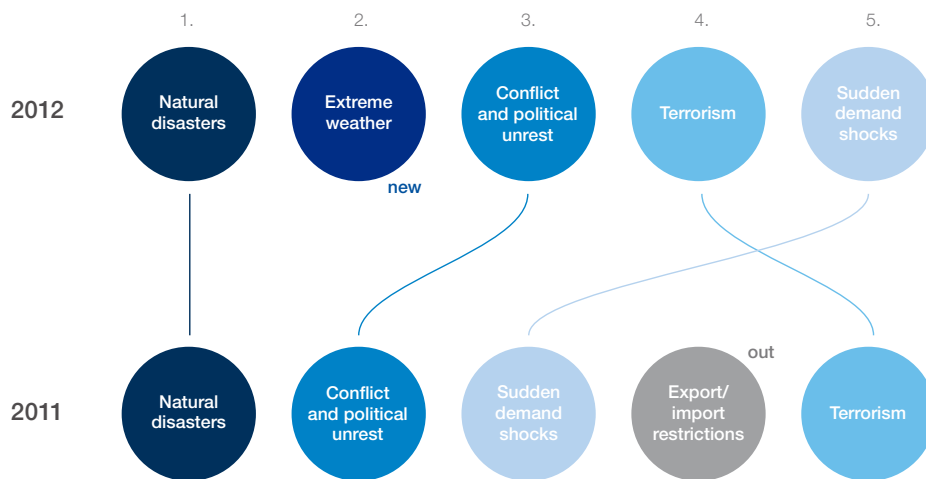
1. 2. 3. 4. 5.

2012

Natural disasters

Extreme weather

new

Conflict and political unrest

Terrorism

Sudden demand shocks

2011

Natural disasters

Conflict and political unrest

Sudden demand shocks

out

Export/ import restrictions

Terrorism